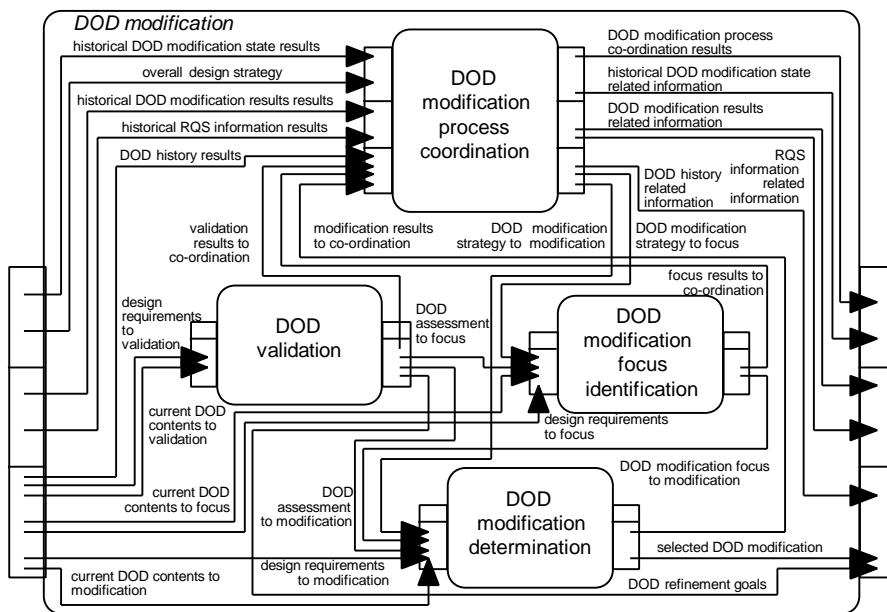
DOD modification

historical DOD modification state results

overall design strategy

historical DOD modification results results

historical RQS information results

DOD history results

DOD modification process coordination

DOD modification process co-ordination results

historical DOD modification state related information

DOD modification results related information

DOD history related information

RQS information related information

validation results to co-ordination

modification results to co-ordination

DOD strategy to modification

modification

DOD modification strategy to focus

focus results to co-ordination

design requirements to validation

DOD validation

DOD assessment to focus

DOD modification focus identification

design requirements to focus

current DOD contents to validation

current DOD contents to focus

DOD assessment to modification

DOD modification focus to modification

DOD modification determination

selected DOD modification

design requirements to modification

DOD refinement goals

current DOD contents to modification